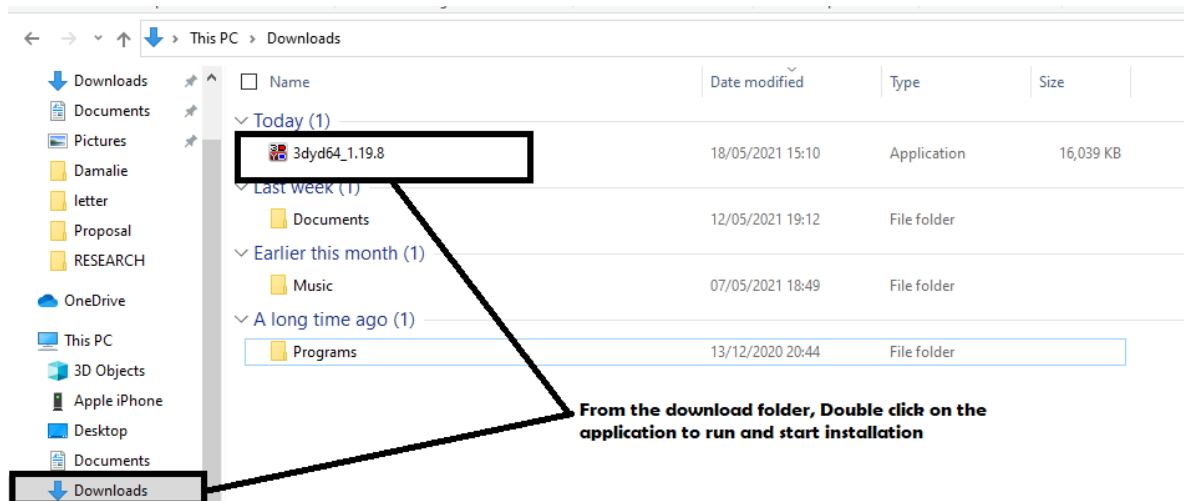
This PC > Downloads

Downloads
Documents
Pictures
Damalie
letter
Proposal
RESEARCH
OneDrive
This PC
3D Objects
Apple iPhone
Desktop
Documents
Downloads

| Name | Date modified | Type | Size |
|---|---|---|---|
| Today (1) | | | |
| 3dyd64_1.19.8 | 18/05/2021 15:10 | Application | 16,039 KB |
| Last week (1) | | | |
| Documents | 12/05/2021 19:12 | File folder | |
| Earlier this month (1) | | | |
| Music | 07/05/2021 18:49 | File folder | |
| A long time ago (1) | | | |
| Programs | 13/12/2020 20:44 | File folder | |

From the download folder, Double click on the application to run and start installation